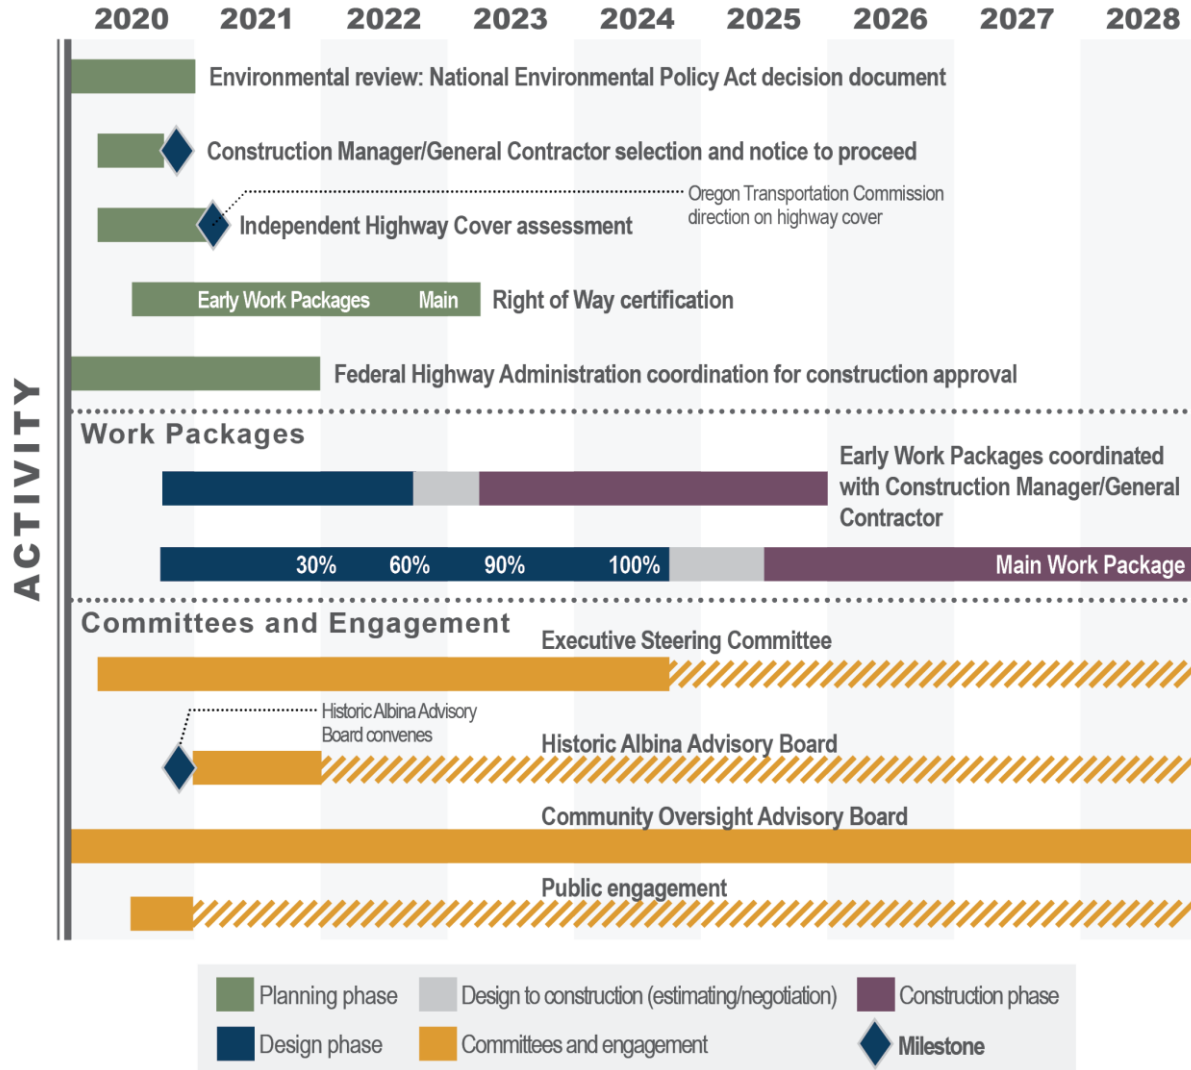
2020 2021 2022 2023 2024 2025 2026 2027 2028

ACTIVITY

Environmental review: National Environmental Policy Act decision document

Construction Manager/General Contractor selection and notice to proceed

Oregon Transportation Commission direction on highway cover

Independent Highway Cover assessment

Early Work Packages Main Right of Way certification

Federal Highway Administration coordination for construction approval

Work Packages

Early Work Packages coordinated with Construction Manager/General Contractor

30% 60% 90% 100% Main Work Package

Committees and Engagement

Executive Steering Committee

Historic Albina Advisory Board convenes

Historic Albina Advisory Board

Community Oversight Advisory Board

Public engagement

Planning phase
Design to construction (estimating/negotiation)
Construction phase
Design phase
Committees and engagement
Milestone